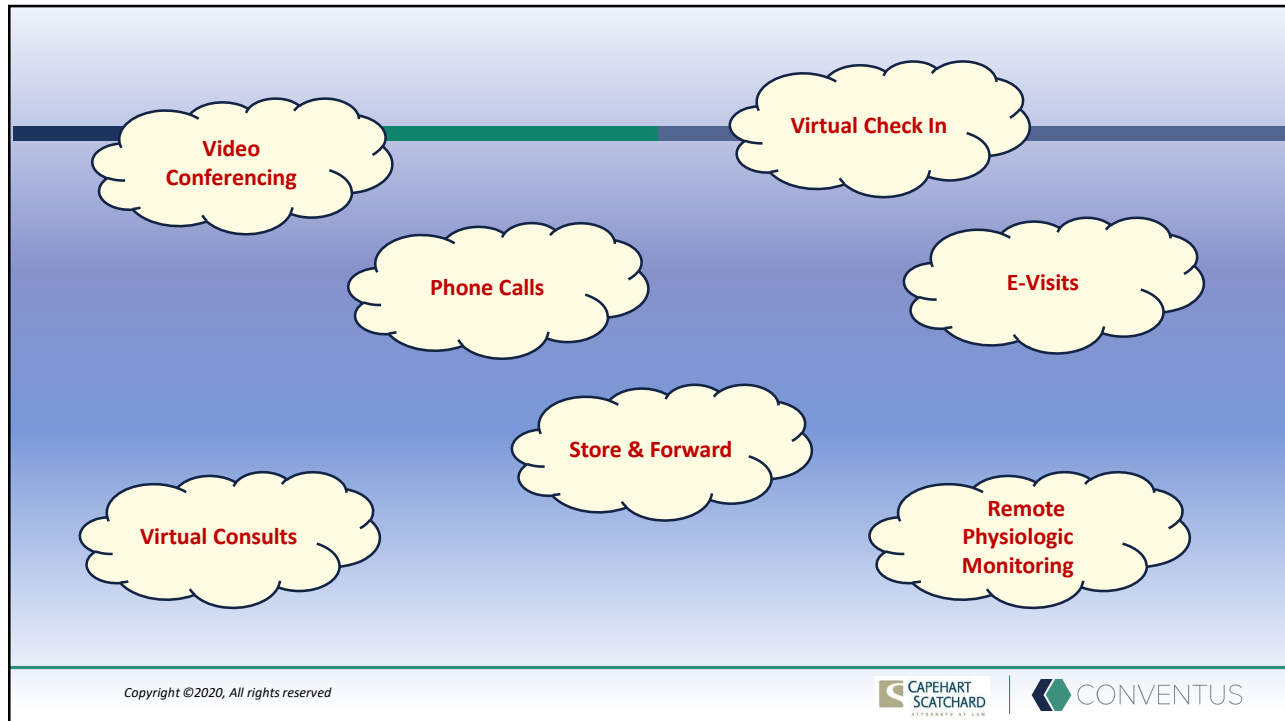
Video Conferencing

Virtual Check In

Phone Calls

E-Visits

Store & Forward

Virtual Consults

Remote Physiologic Monitoring

Copyright ©2020, All rights reserved

CAPEHART SCATCHARD ATTORNEYS AT LAW

CONVENTUS